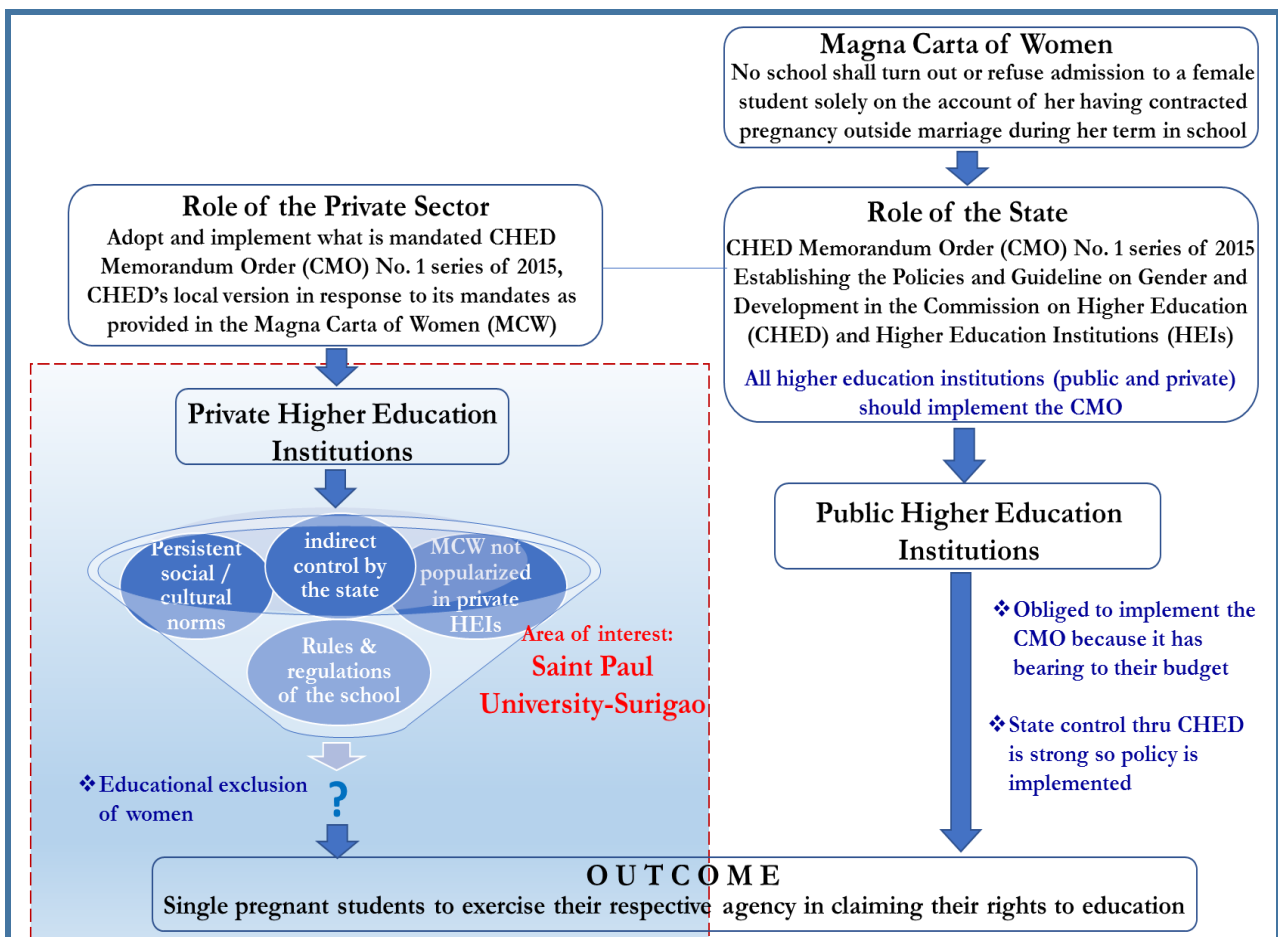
Magna Carta of Women
No school shall turn out or refuse admission to a female student solely on the account of her having contracted pregnancy outside marriage during her term in school

Role of the Private Sector
Adopt and implement what is mandated CHED Memorandum Order (CMO) No. 1 series of 2015, CHED's local version in response to its mandates as provided in the Magna Carta of Women (MCW)

Role of the State
CHED Memorandum Order (CMO) No. 1 series of 2015 Establishing the Policies and Guideline on Gender and Development in the Commission on Higher Education (CHED) and Higher Education Institutions (HEIs)
All higher education institutions (public and private) should implement the CMO

Private Higher Education Institutions

Persistent social / cultural norms

indirect control by the state

MCW not popularized in private HEIs

Rules & regulations of the school

Area of interest:
Saint Paul University-Surigao

Public Higher Education Institutions

❖Obliged to implement the CMO because it has bearing to their budget

❖State control thru CHED is strong so policy is implemented

❖Educational exclusion of women

?

OUTCOME
Single pregnant students to exercise their respective agency in claiming their rights to education